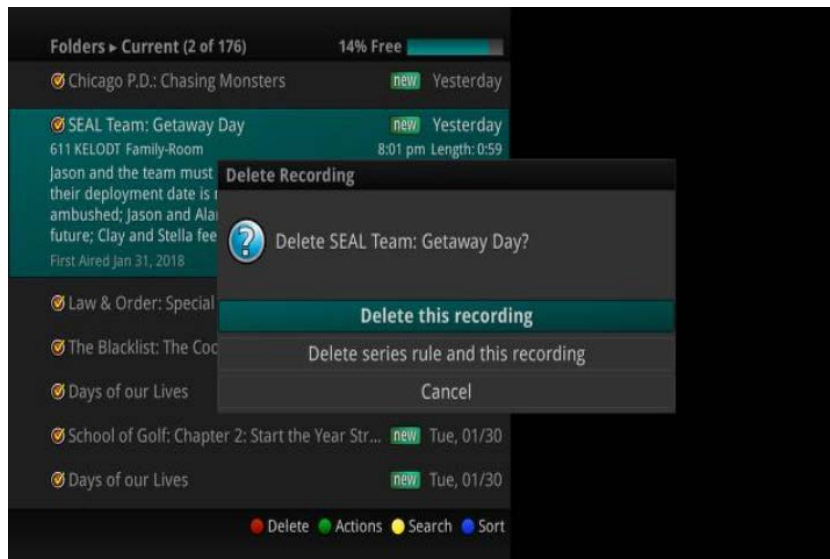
Folders ► Current (2 of 176)
14% Free

Chicago P.D.: Chasing Monsters
new Yesterday

SEAL Team: Getaway Day
new Yesterday
611 KELODT Family-Room
8:01 pm Length: 0:59
Jason and the team must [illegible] their deployment date is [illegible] ambushed; Jason and Ala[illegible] future; Clay and Stella fee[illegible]
First Aired Jan 31, 2018

Law & Order: Special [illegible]

The Blacklist: The Coo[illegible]

Days of our Lives

School of Golf: Chapter 2: Start the Year Str...
new Tue, 01/30

Days of our Lives
new Tue, 01/30

Delete Recording

Delete SEAL Team: Getaway Day?

Delete this recording

Delete series rule and this recording

Cancel

Delete Actions Search Sort